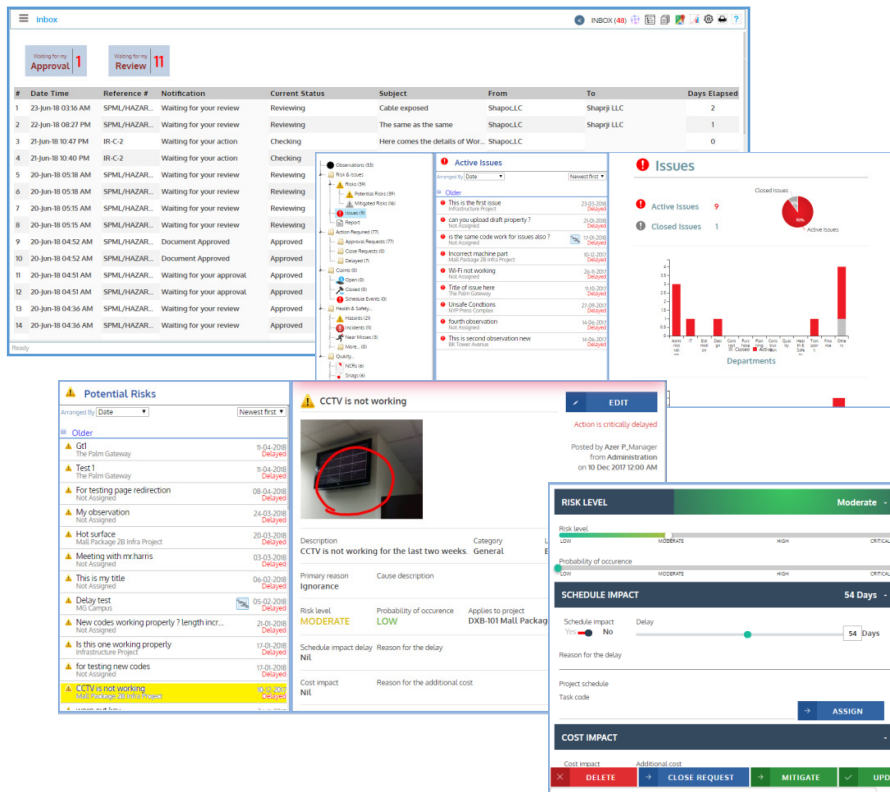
Inbox

INBOX (48)

Waiting for my Approval 1

Waiting for my Review 11

| # | Date Time | Reference # | Notification | Current Status | Subject | From | To | Days Elapsed |
|---|---|---|---|---|---|---|---|---|
| 1 | 23-Jun-18 03:16 AM | SPML/HAZAR... | Waiting for your review | Reviewing | Cable exposed | Shapoc,LLC | Shaprji LLC | 2 |
| 2 | 22-Jun-18 08:27 PM | SPML/HAZAR... | Waiting for your review | Reviewing | The same as the same | Shapoc,LLC | Shaprji LLC | 1 |
| 3 | 21-Jun-18 10:47 PM | IR-C-2 | Waiting for your action | Checking | Here comes the details of Wor... | Shapoc,LLC | | 0 |
| 4 | 21-Jun-18 10:40 PM | IR-C-2 | Waiting for your action | Checking | | | | |
| 5 | 20-Jun-18 05:18 AM | SPML/HAZAR... | Waiting for your review | Reviewing | | | | |
| 6 | 20-Jun-18 05:18 AM | SPML/HAZAR... | Waiting for your review | Reviewing | | | | |
| 7 | 20-Jun-18 05:15 AM | SPML/HAZAR... | Waiting for your review | Reviewing | | | | |
| 8 | 20-Jun-18 05:15 AM | SPML/HAZAR... | Waiting for your review | Reviewing | | | | |
| 9 | 20-Jun-18 04:52 AM | SPML/HAZAR... | Document Approved | Approved | | | | |
| 10 | 20-Jun-18 04:52 AM | SPML/HAZAR... | Document Approved | Approved | | | | |
| 11 | 20-Jun-18 04:51 AM | SPML/HAZAR... | Waiting for your approval | Approved | | | | |
| 12 | 20-Jun-18 04:51 AM | SPML/HAZAR... | Waiting for your approval | Approved | | | | |
| 13 | 20-Jun-18 04:36 AM | SPML/HAZAR... | Waiting for your review | Approved | | | | |
| 14 | 20-Jun-18 04:36 AM | SPML/HAZAR... | Waiting for your review | Approved | | | | |

Ready

Observations (53)
Risk & Issues
Risks (58)
Potential Risks (39)
Mitigated Risks (16)
Issues (9)
Report
Action Required (77)
Approval Requests (77)
Close Requests (0)
Delayed (7)
Claims (6)
Open (0)
Closed (0)
Schedule Events (0)
Health & Safety...
Hazards (21)
Incidents (0)
Near Misses (3)
More... (0)
Quality...
NCRs (0)
Snags (4)

Active Issues
Arranged By Date | Newest first
Older
This is the first issue — Infrastructure Project — 23-03-2018 Delayed
can you upload draft property? — Not Assigned — 21-01-2018 Delayed
is the same code work for issues also? — Not Assigned — 17-01-2018 Delayed
Incorrect machine part — Mall Package 2B Infra Project — 10-12-2017 Delayed
Wi-Fi not working — Not Assigned — 26-11-2017 Delayed
Title of issue here — The Palm Gateway — 15-11-2017 Delayed
Unsafe Condtions — MVP Press Complex — 27-09-2017 Delayed
fourth observation — Not Assigned — 14-06-2017 Delayed
This is second observation new — BR Tower Avenue — 14-06-2017 Delayed

Issues
Active Issues 9
Closed Issues 1
Closed Issues
Active Issues
Departments

Potential Risks
Arranged By Date | Newest first
Older
Gt1 — The Palm Gateway — 11-04-2018 Delayed
Test 1 — The Palm Gateway — 11-04-2018 Delayed
For testing page redirection — Not Assigned — 08-04-2018 Delayed
My observation — Not Assigned — 24-03-2018 Delayed
Hot surface — Mall Package 2B Infra Project — 20-03-2018 Delayed
Meeting with mr.harris — Not Assigned — 03-03-2018 Delayed
This is my title — Not Assigned — 06-02-2018 Delayed
Delay test — MG Campus — 05-02-2018 Delayed
New codes working properly ? length incr... — Not Assigned — 21-01-2018 Delayed
Is this one working properly — Infrastructure Project — 17-01-2018 Delayed
for testing new codes — Not Assigned — 17-01-2018 Delayed
CCTV is not working — Mall Package 2B Infra Project — 10-12-2017 Delayed

CCTV is not working
EDIT
Action is critically delayed
Posted by Azer P, Manager from Administration on 10 Dec 2017 12:00 AM

Description
CCTV is not working for the last two weeks.
Category
General
Primary reason
Ignorance
Cause description
Risk level
MODERATE
Probability of occurence
LOW
Applies to project
DXB-101 Mall Packag
Schedule impact delay
Nil
Reason for the delay
Cost impact
Nil
Reason for the additional cost

RISK LEVEL Moderate
Risk level
LOW MODERATE HIGH CRITICAL
Probability of occurence
LOW MODERATE HIGH CRITICAL
SCHEDULE IMPACT 54 Days
Schedule impact Yes No
Delay
54 Days
Reason for the delay
Project schedule
Task code
ASSIGN
COST IMPACT
Cost impact
Additional cost
DELETE CLOSE REQUEST MITIGATE UPD